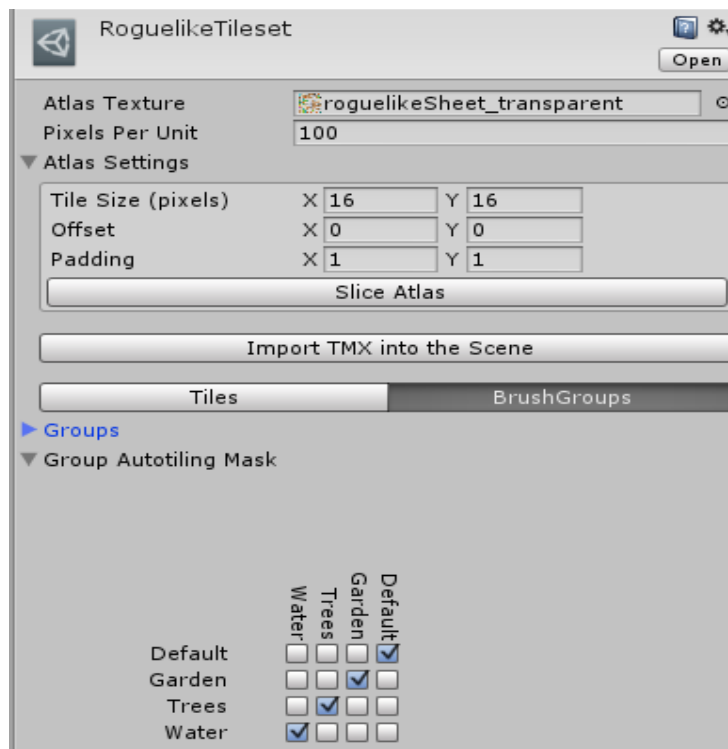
RoguelikeTileset

Open

Atlas Texture roguelikeSheet_transparent

Pixels Per Unit 100

Atlas Settings

Tile Size (pixels) X 16 Y 16

Offset X 0 Y 0

Padding X 1 Y 1

Slice Atlas

Import TMX into the Scene

Tiles BrushGroups

Groups

Group Autotiling Mask

Water Trees Garden Default

Default

Garden

Trees

Water